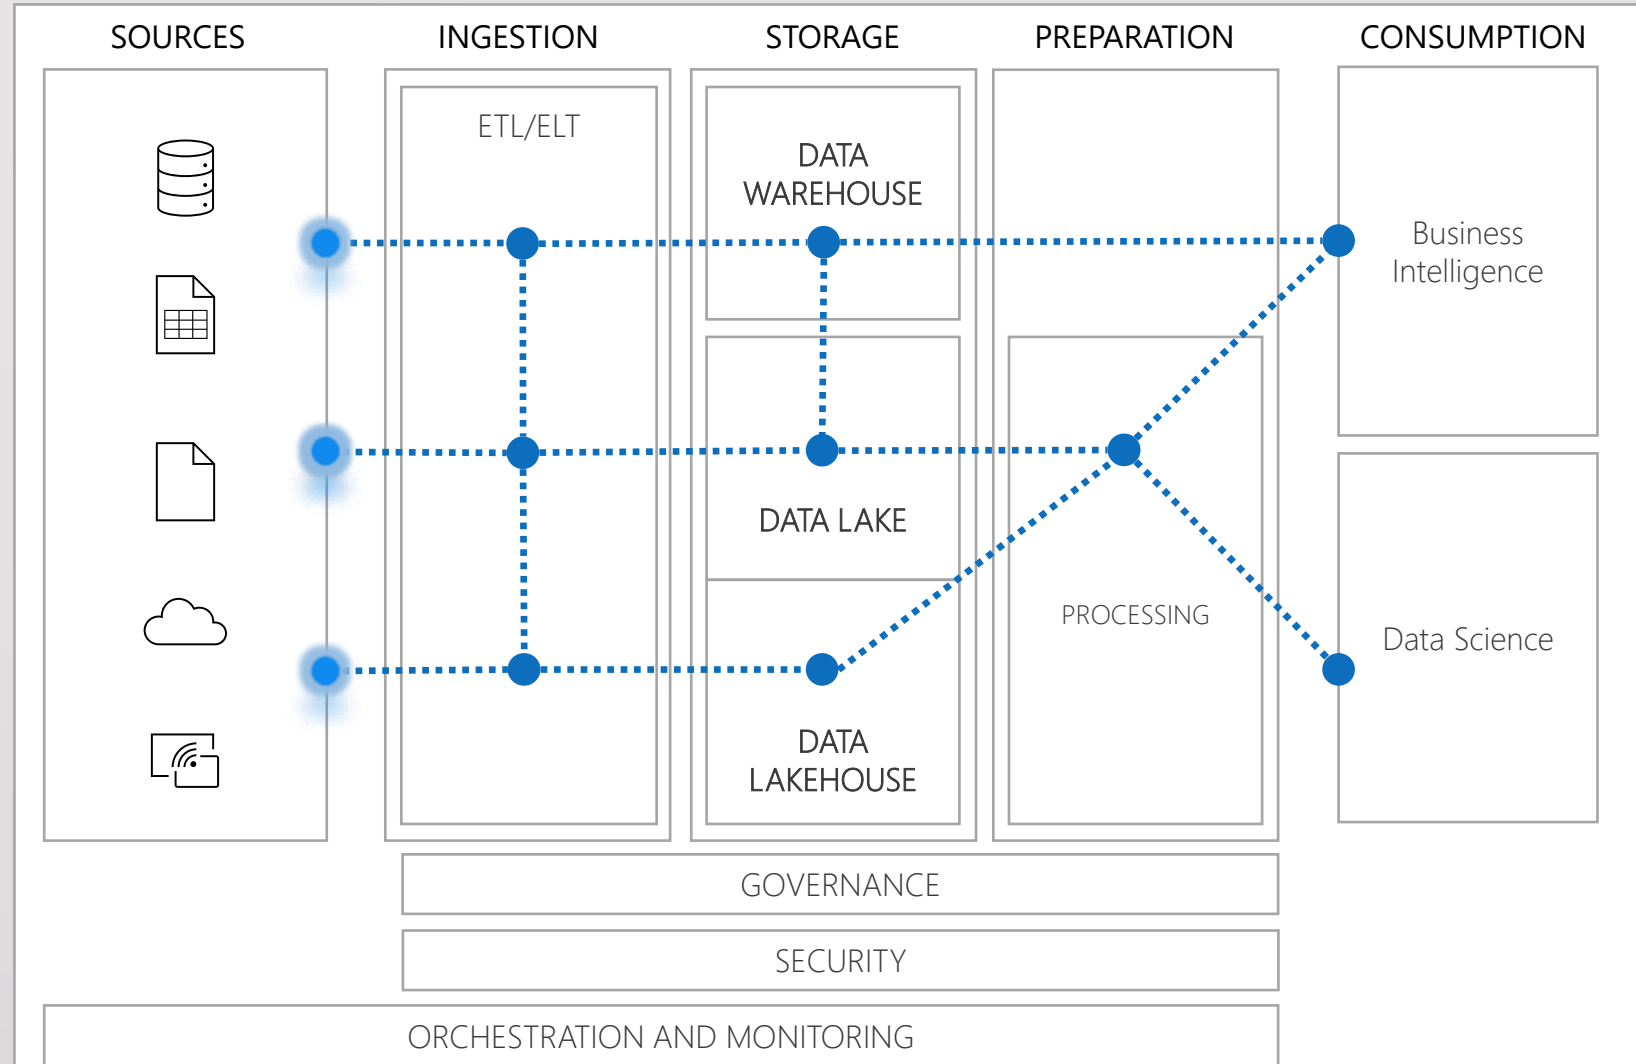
SOURCES INGESTION STORAGE PREPARATION CONSUMPTION

ETL/ELT

DATA WAREHOUSE

DATA LAKE

DATA LAKEHOUSE

PROCESSING

Business Intelligence

Data Science

GOVERNANCE

SECURITY

ORCHESTRATION AND MONITORING